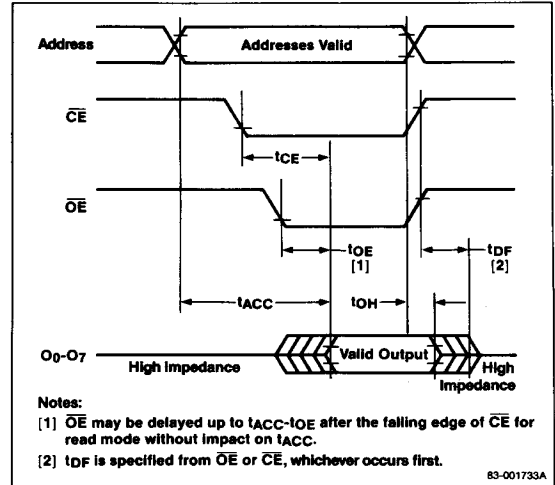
Address

Addresses Valid

$\overline{CE}$

$t_{CE}$

$\overline{OE}$

$t_{OE}$
[1]

$t_{DF}$
[2]

$t_{ACC}$

$t_{OH}$

$O_0$-$O_7$

High Impedance

Valid Output

High Impedance

Notes:
[1] $\overline{OE}$ may be delayed up to $t_{ACC}$-$t_{OE}$ after the falling edge of $\overline{CE}$ for read mode without impact on $t_{ACC}$.
[2] $t_{DF}$ is specified from $\overline{OE}$ or $\overline{CE}$, whichever occurs first.

83-001733A